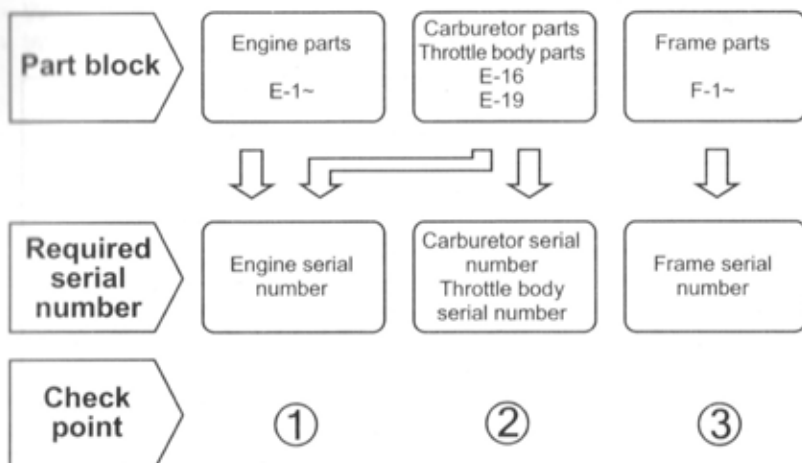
Part block

Engine parts
E-1~

Carburetor parts
Throttle body parts
E-16
E-19

Frame parts
F-1~

Required serial number

Engine serial number

Carburetor serial number
Throttle body serial number

Frame serial number

Check point

①

②

③